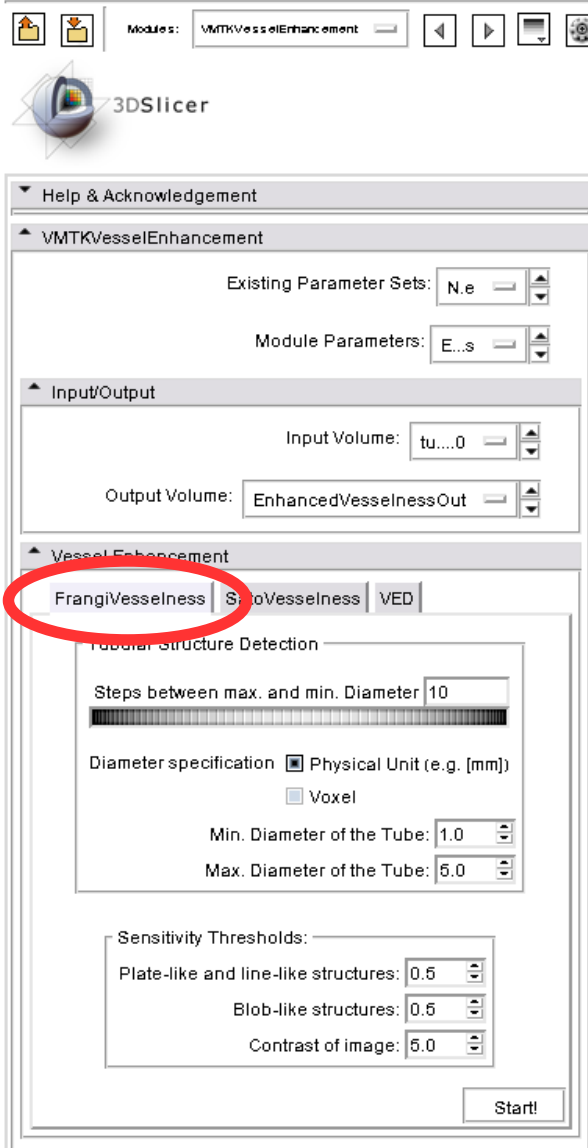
Modules: VMTKVesselEnhancement

3DSlicer

Help & Acknowledgement

VMTKVesselEnhancement

Existing Parameter Sets: N.e

Module Parameters: E...s

Input/Output

Input Volume: tu....0

Output Volume: EnhancedVesselnessOut

Vessel Enhancement

FrangiVesselness | SatoVesselness | VED

Tubular Structure Detection

Steps between max. and min. Diameter 10

Diameter specification Physical Unit (e.g. [mm])

Voxel

Min. Diameter of the Tube: 1.0

Max. Diameter of the Tube: 5.0

Sensitivity Thresholds:

Plate-like and line-like structures: 0.5

Blob-like structures: 0.5

Contrast of image: 5.0

Start!